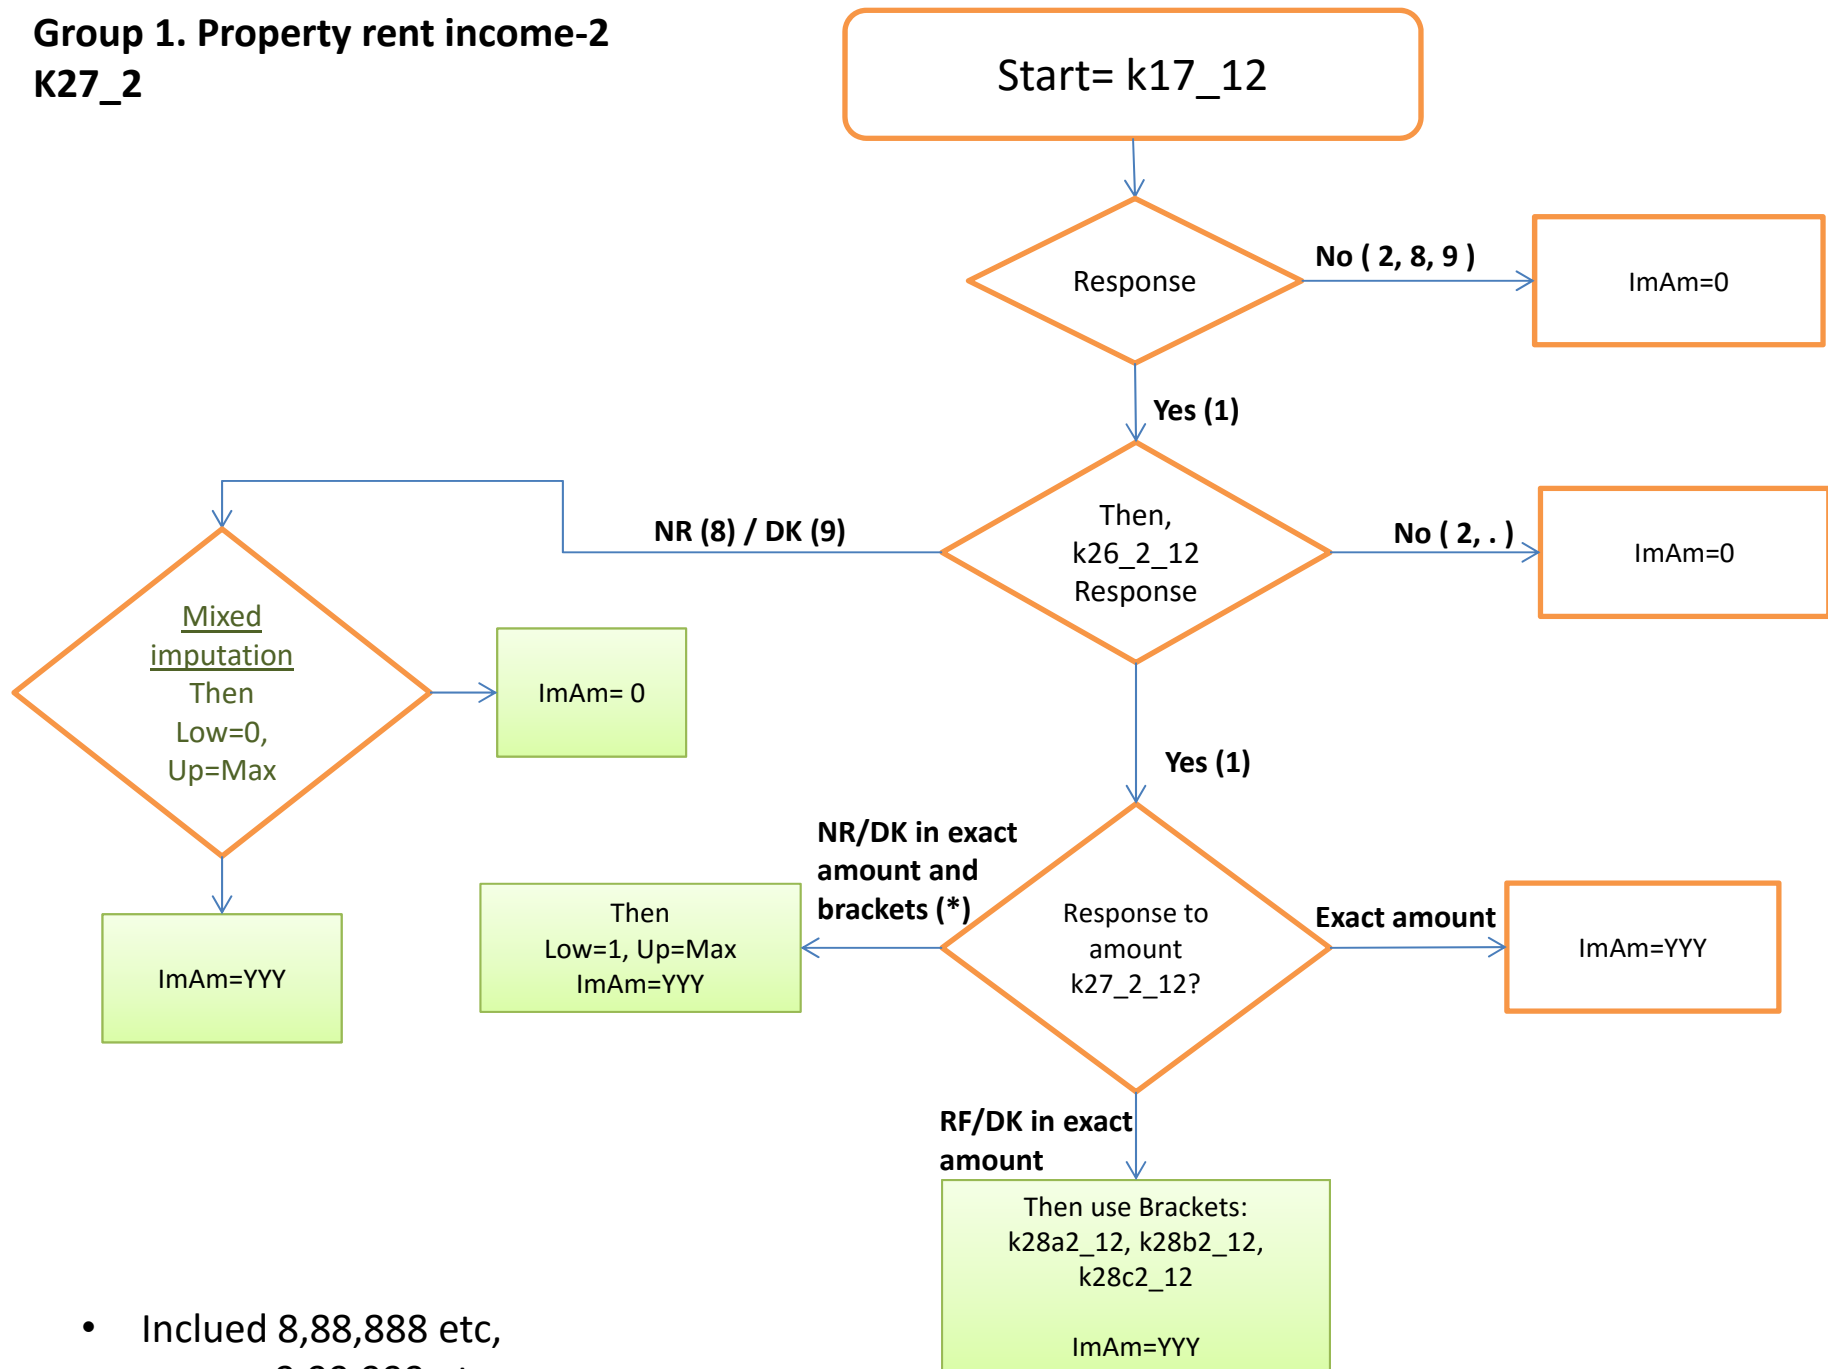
Group 1. Property rent income-2
K27_2

Start= k17_12

Response

No ( 2, 8, 9 )

ImAm=0

Yes (1)

NR (8) / DK (9)

Then, k26_2_12 Response

No ( 2, . )

ImAm=0

Mixed imputation Then Low=0, Up=Max

ImAm= 0

ImAm=YYY

Yes (1)

NR/DK in exact amount and brackets (*)

Then Low=1, Up=Max ImAm=YYY

Response to amount k27_2_12?

Exact amount

ImAm=YYY

RF/DK in exact amount

Then use Brackets: k28a2_12, k28b2_12, k28c2_12

ImAm=YYY

• Inclued 8,88,888 etc,
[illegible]